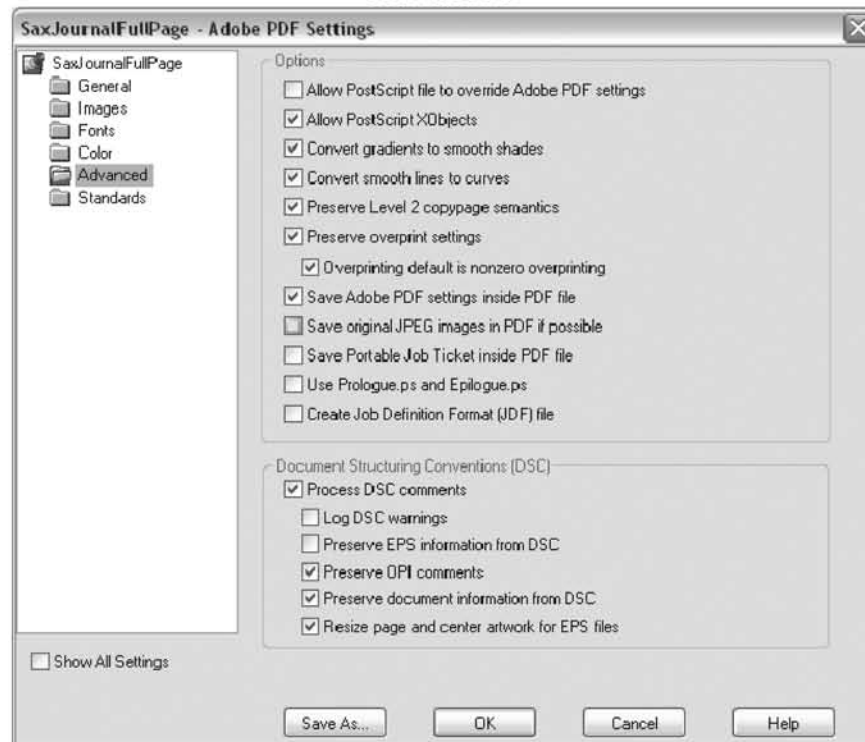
SaxJournalFullPage - Adobe PDF Settings

SaxJournalFullPage
General
Images
Fonts
Color
Advanced
Standards

Options
Allow PostScript file to override Adobe PDF settings
Allow PostScript XObjects
Convert gradients to smooth shades
Convert smooth lines to curves
Preserve Level 2 copypage semantics
Preserve overprint settings
Overprinting default is nonzero overprinting
Save Adobe PDF settings inside PDF file
Save original JPEG images in PDF if possible
Save Portable Job Ticket inside PDF file
Use Prologue.ps and Epilogue.ps
Create Job Definition Format (JDF) file

Document Structuring Conventions (DSC)
Process DSC comments
Log DSC warnings
Preserve EPS information from DSC
Preserve OPI comments
Preserve document information from DSC
Resize page and center artwork for EPS files

Show All Settings

Save As... OK Cancel Help